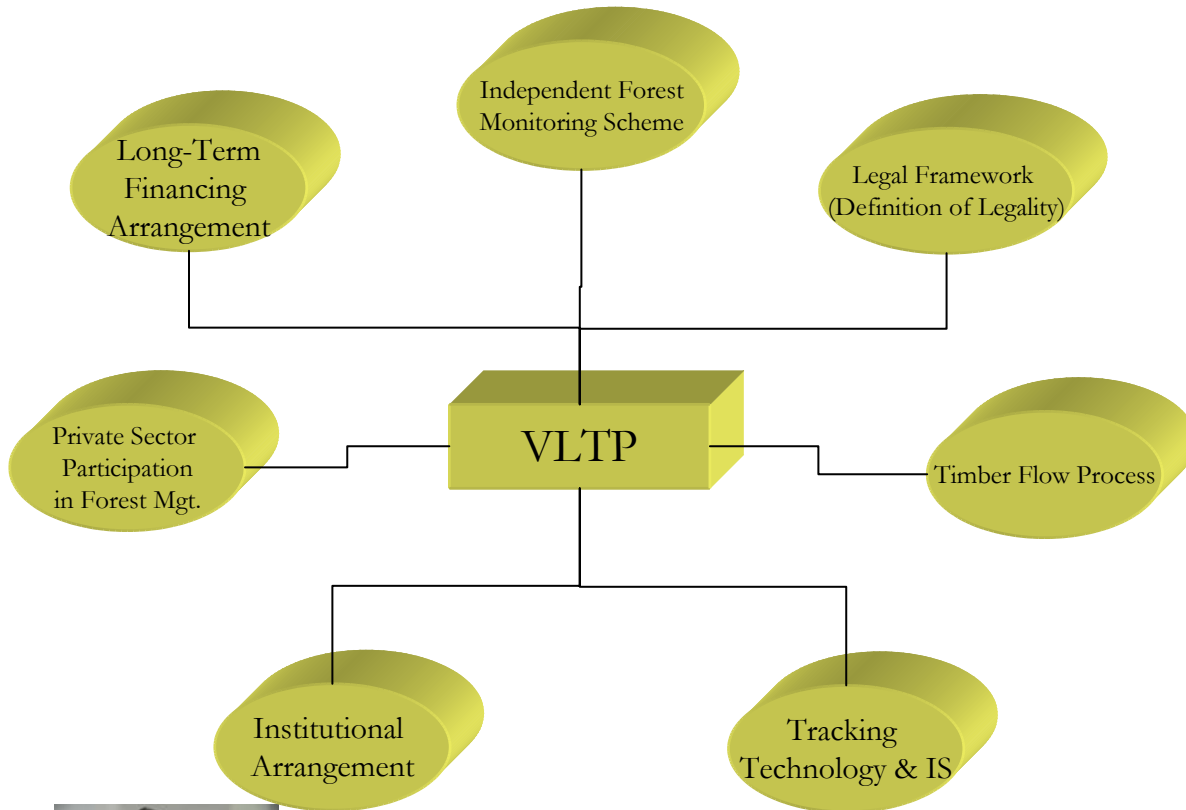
Independent Forest Monitoring Scheme

Long-Term Financing Arrangement

Legal Framework (Definition of Legality)

VLTP

Private Sector Participation in Forest Mgt.

Timber Flow Process

Institutional Arrangement

Tracking Technology & IS